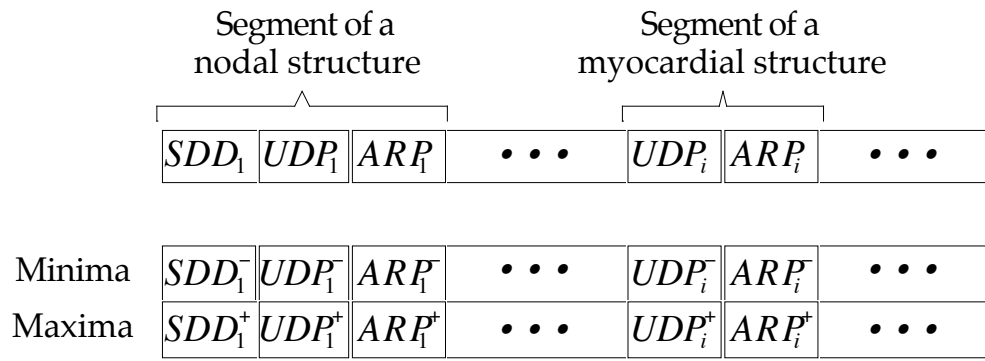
Segment of a nodal structure

Segment of a myocardial structure

| $SDD_1$ | $UDP_1$ | $ARP_1$ | • • • | $UDP_i$ | $ARP_i$ | • • • |
|---|---|---|---|---|---|---|

| | | | | | | | |
|---|---|---|---|---|---|---|---|
| Minima | $SDD_1^-$ | $UDP_1^-$ | $ARP_1^-$ | • • • | $UDP_i^-$ | $ARP_i^-$ | • • • |
| Maxima | $SDD_1^+$ | $UDP_1^+$ | $ARP_1^+$ | • • • | $UDP_i^+$ | $ARP_i^+$ | • • • |